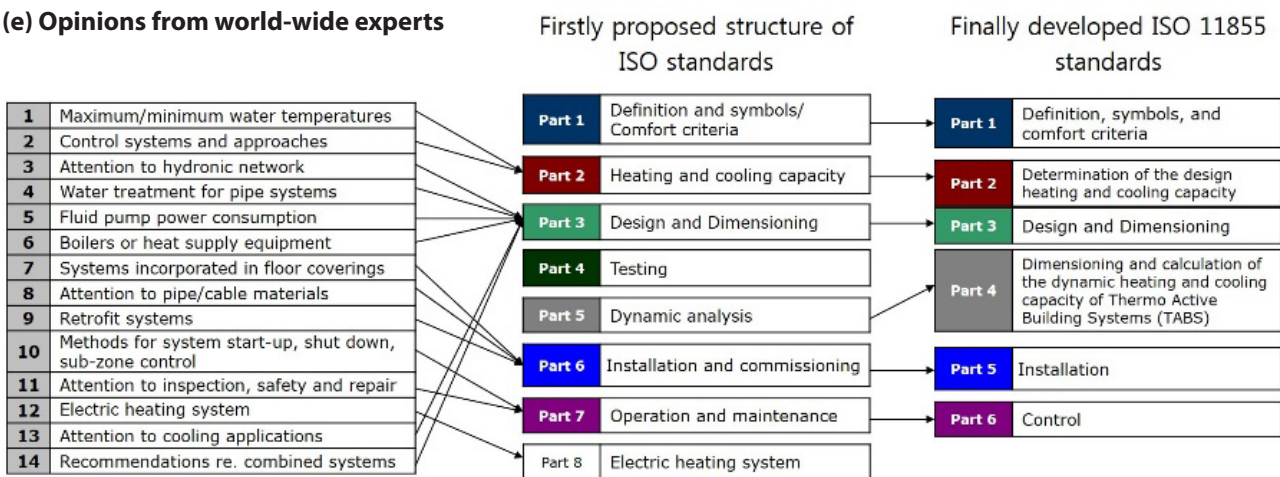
(e) Opinions from world-wide experts

Firstly proposed structure of ISO standards

Finally developed ISO 11855 standards

| | |
|---|---|
| 1 | Maximum/minimum water temperatures |
| 2 | Control systems and approaches |
| 3 | Attention to hydronic network |
| 4 | Water treatment for pipe systems |
| 5 | Fluid pump power consumption |
| 6 | Boilers or heat supply equipment |
| 7 | Systems incorporated in floor coverings |
| 8 | Attention to pipe/cable materials |
| 9 | Retrofit systems |
| 10 | Methods for system start-up, shut down, sub-zone control |
| 11 | Attention to inspection, safety and repair |
| 12 | Electric heating system |
| 13 | Attention to cooling applications |
| 14 | Recommendations re. combined systems |

| | |
|---|---|
| Part 1 | Definition and symbols/ Comfort criteria |
| Part 2 | Heating and cooling capacity |
| Part 3 | Design and Dimensioning |
| Part 4 | Testing |
| Part 5 | Dynamic analysis |
| Part 6 | Installation and commissioning |
| Part 7 | Operation and maintenance |
| Part 8 | Electric heating system |

| | |
|---|---|
| Part 1 | Definition, symbols, and comfort criteria |
| Part 2 | Determination of the design heating and cooling capacity |
| Part 3 | Design and Dimensioning |
| Part 4 | Dimensioning and calculation of the dynamic heating and cooling capacity of Thermo Active Building Systems (TABS) |
| Part 5 | Installation |
| Part 6 | Control |